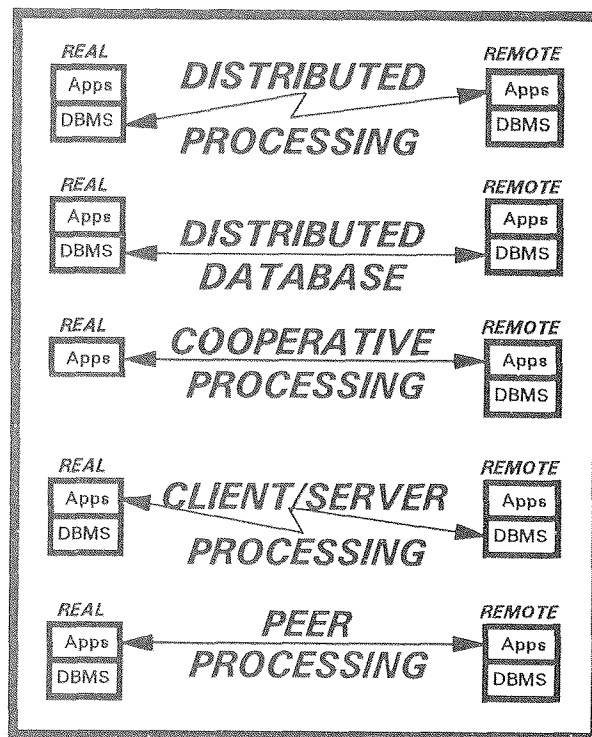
REAL
Apps
DBMS

DISTRIBUTED PROCESSING

REMOTE
Apps
DBMS

REAL
Apps
DBMS

DISTRIBUTED DATABASE

REMOTE
Apps
DBMS

REAL
Apps

COOPERATIVE PROCESSING

REMOTE
Apps
DBMS

REAL
Apps
DBMS

CLIENT/SERVER PROCESSING

REMOTE
Apps
DBMS

REAL
Apps
DBMS

PEER PROCESSING

REMOTE
Apps
DBMS